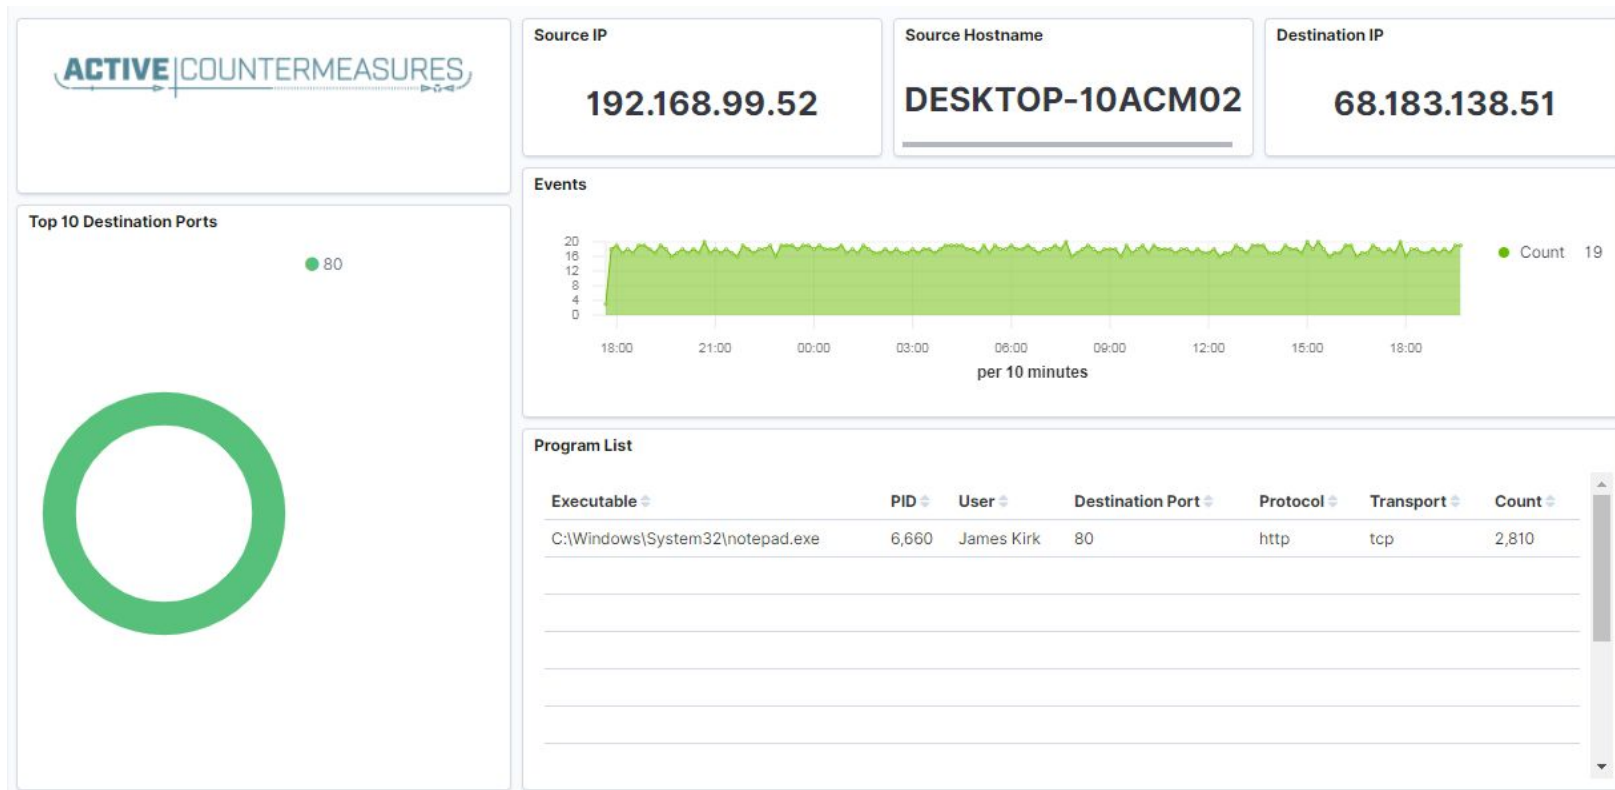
ACTIVE COUNTERMEASURES

Source IP

192.168.99.52

Source Hostname

DESKTOP-10ACM02

Destination IP

68.183.138.51

Top 10 Destination Ports

80

Events

20
16
12
8
4
0

18:00 21:00 00:00 03:00 06:00 09:00 12:00 15:00 18:00

per 10 minutes

Count 19

Program List

| Executable | PID | User | Destination Port | Protocol | Transport | Count |
|---|---|---|---|---|---|---|
| C:\Windows\System32\notepad.exe | 6,660 | James Kirk | 80 | http | tcp | 2,810 |